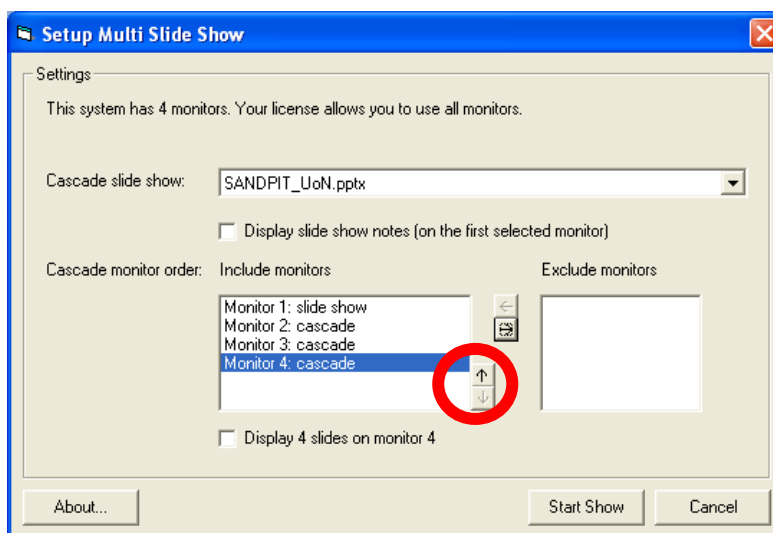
Setup Multi Slide Show

Settings

This system has 4 monitors. Your license allows you to use all monitors.

Cascade slide show: SANDPIT_UoN.pptx

Display slide show notes (on the first selected monitor)

Cascade monitor order: Include monitors

Exclude monitors

Monitor 1: slide show
Monitor 2: cascade
Monitor 3: cascade
Monitor 4: cascade

Display 4 slides on monitor 4

About...

Start Show

Cancel